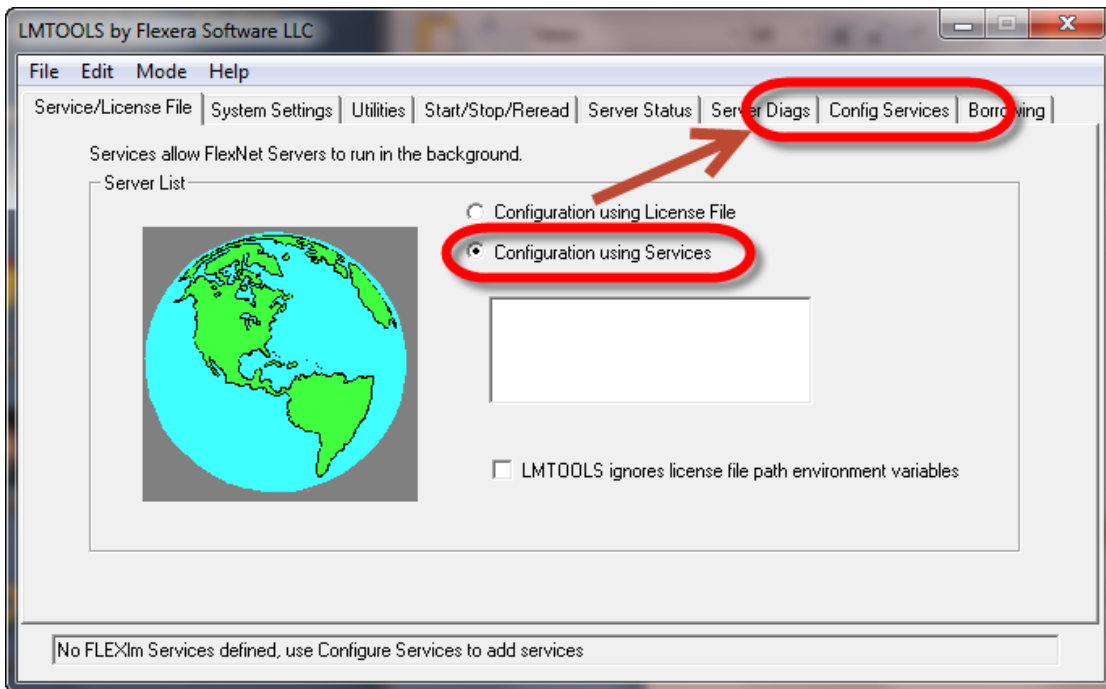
LMTOOLS by Flexera Software LLC

File Edit Mode Help

Service/License File | System Settings | Utilities | Start/Stop/Reread | Server Status | Server Diags | Config Services | Borrowing

Services allow FlexNet Servers to run in the background.

Server List

Configuration using License File

Configuration using Services

LMTOOLS ignores license file path environment variables

No FLEXlm Services defined, use Configure Services to add services